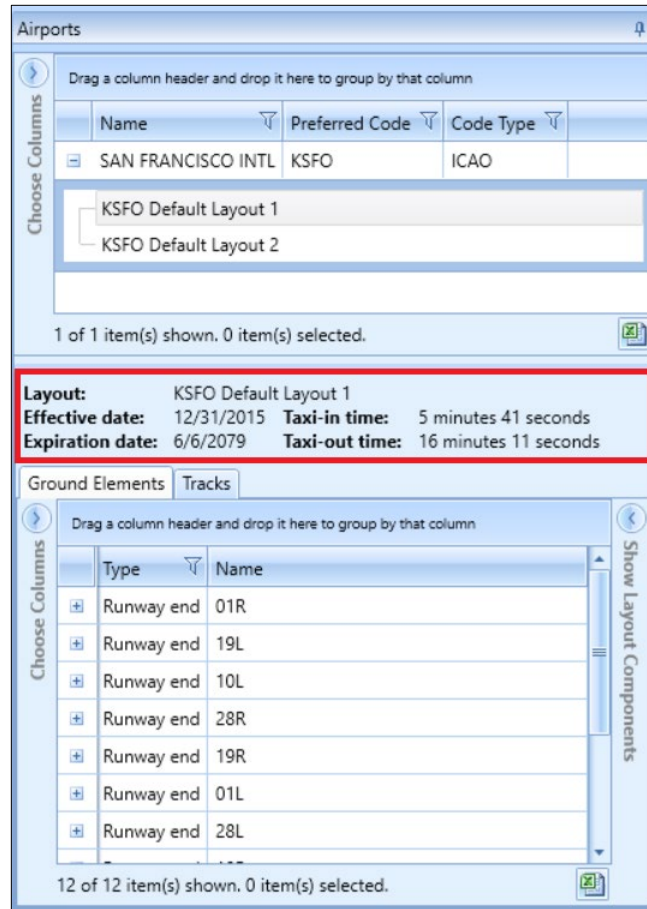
Airports

Choose Columns

Drag a column header and drop it here to group by that column

| | Name | Preferred Code | Code Type |
|---|---|---|---|
| ⊟ | SAN FRANCISCO INTL | KSFO | ICAO |

KSFO Default Layout 1
KSFO Default Layout 2

1 of 1 item(s) shown. 0 item(s) selected.

**Layout:** KSFO Default Layout 1
**Effective date:** 12/31/2015 **Taxi-in time:** 5 minutes 41 seconds
**Expiration date:** 6/6/2079 **Taxi-out time:** 16 minutes 11 seconds

Ground Elements Tracks

Choose Columns

Drag a column header and drop it here to group by that column

| | Type | Name |
|---|---|---|
| ⊞ | Runway end | 01R |
| ⊞ | Runway end | 19L |
| ⊞ | Runway end | 10L |
| ⊞ | Runway end | 28R |
| ⊞ | Runway end | 19R |
| ⊞ | Runway end | 01L |
| ⊞ | Runway end | 28L |
| | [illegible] | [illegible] |

Show Layout Components

12 of 12 item(s) shown. 0 item(s) selected.